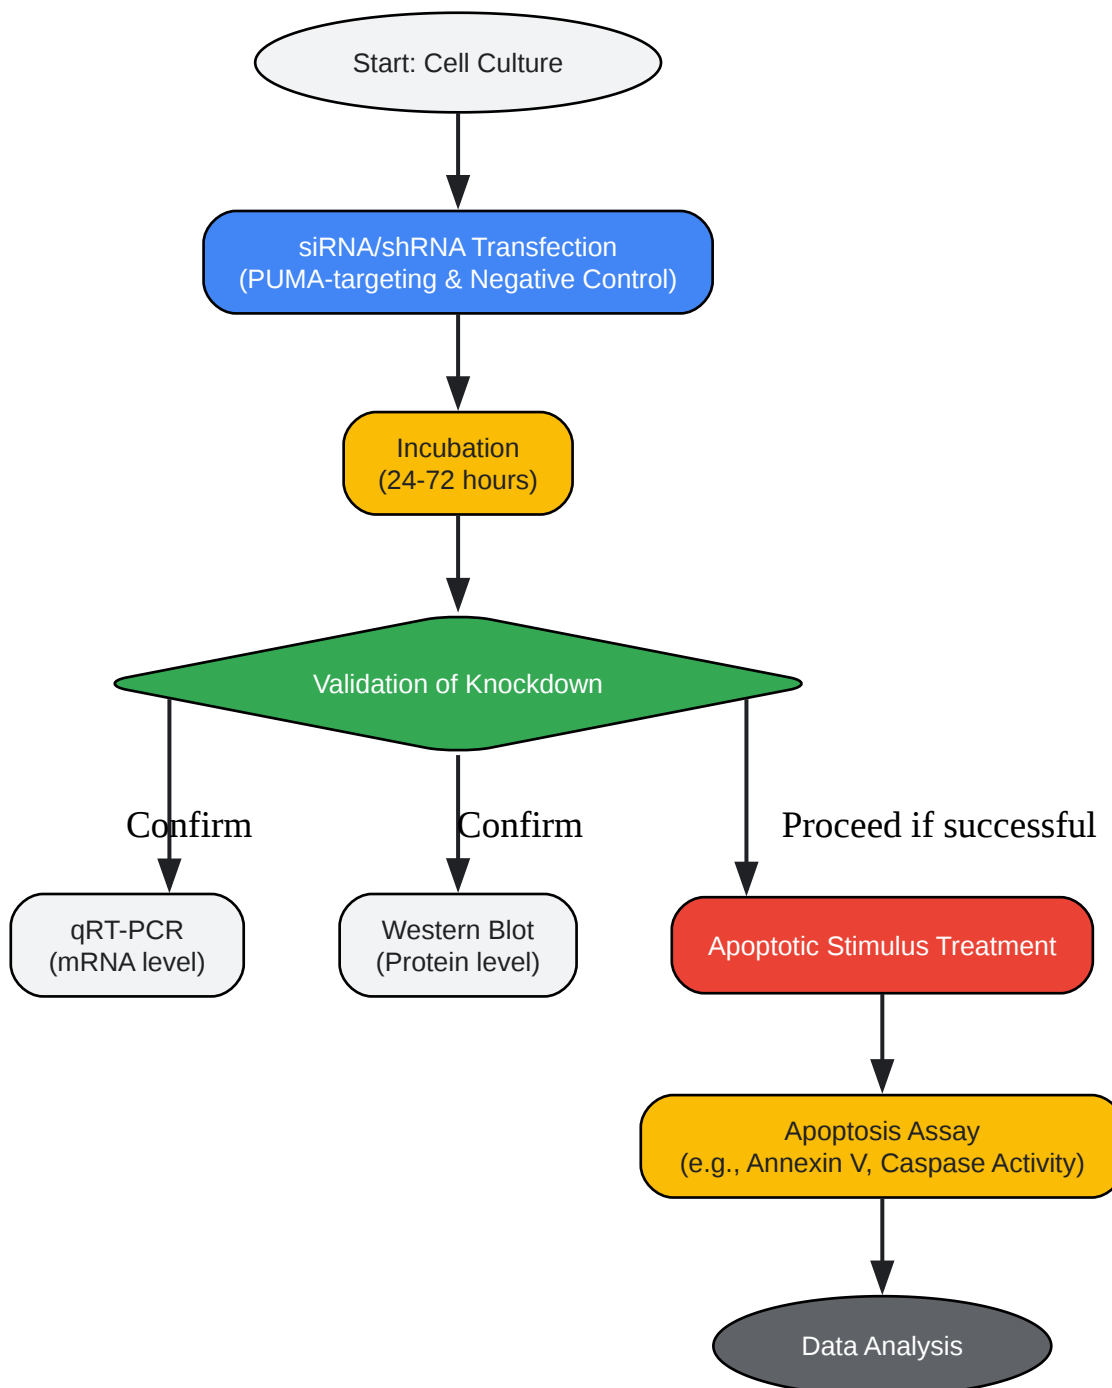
Start: Cell Culture

siRNA/shRNA Transfection
(PUMA-targeting & Negative Control)

Incubation
(24-72 hours)

Validation of Knockdown

Confirm

Confirm

Proceed if successful

qRT-PCR
(mRNA level)

Western Blot
(Protein level)

Apoptotic Stimulus Treatment

Apoptosis Assay
(e.g., Annexin V, Caspase Activity)

Data Analysis